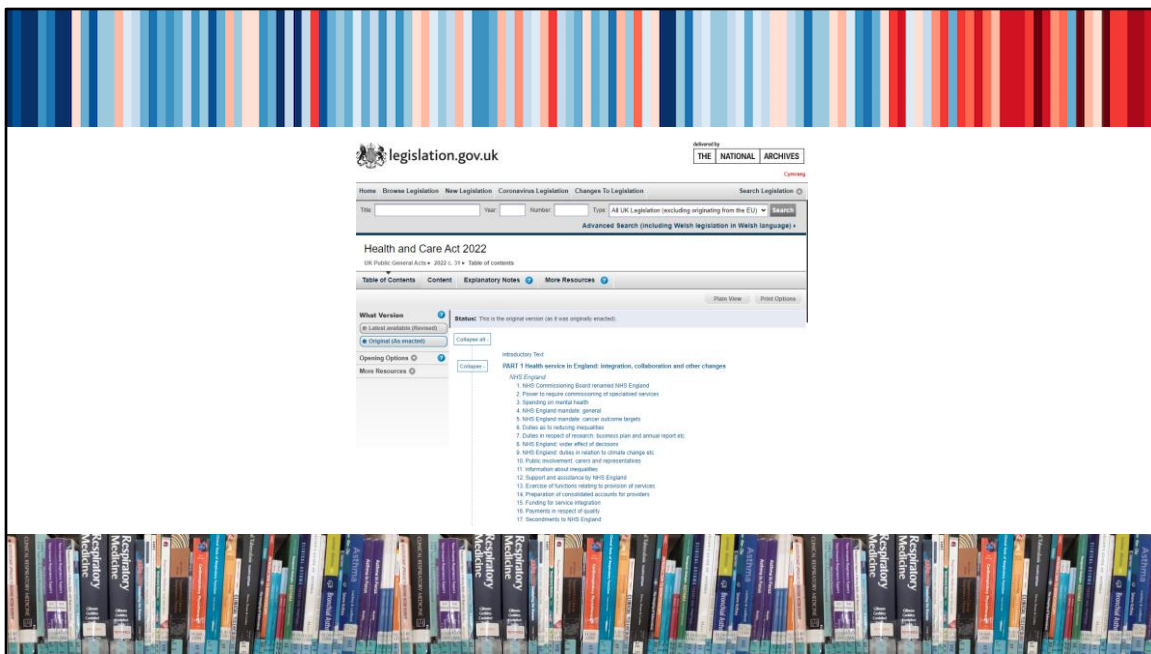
legislation.gov.uk

delivered by THE NATIONAL ARCHIVES

Cymraeg

Home Browse Legislation New Legislation Coronavirus Legislation Changes To Legislation

Search Legislation

Title Year Number Type All UK Legislation (excluding originating from the EU) Search

Advanced Search (including Welsh legislation in Welsh language)

Health and Care Act 2022

UK Public General Acts ▸ 2022 c. 31 ▸ Table of contents

Table of Contents Content Explanatory Notes More Resources

Plain View Print Options

What Version

Latest available (Revised)

Original (As enacted)

Opening Options

More Resources

Status: This is the original version (as it was originally enacted).

Collapse all -

Introductory Text

Collapse -

PART 1 Health service in England: integration, collaboration and other changes

NHS England

1. NHS Commissioning Board renamed NHS England
2. Power to require commissioning of specialised services
3. Spending on mental health
4. NHS England mandate: general
5. NHS England mandate: cancer outcome targets
6. Duties as to reducing inequalities
7. Duties in respect of research: business plan and annual report etc
8. NHS England: wider effect of decisions
9. NHS England: duties in relation to climate change etc
10. Public involvement: carers and representatives
11. Information about inequalities
12. Support and assistance by NHS England
13. Exercise of functions relating to provision of services
14. Preparation of consolidated accounts for providers
15. Funding for service integration
16. Payments in respect of quality
17. Secondments to NHS England

Respiratory Medicine

Asthma

Respiratory Medicine

Asthma

Respiratory Medicine

Asthma